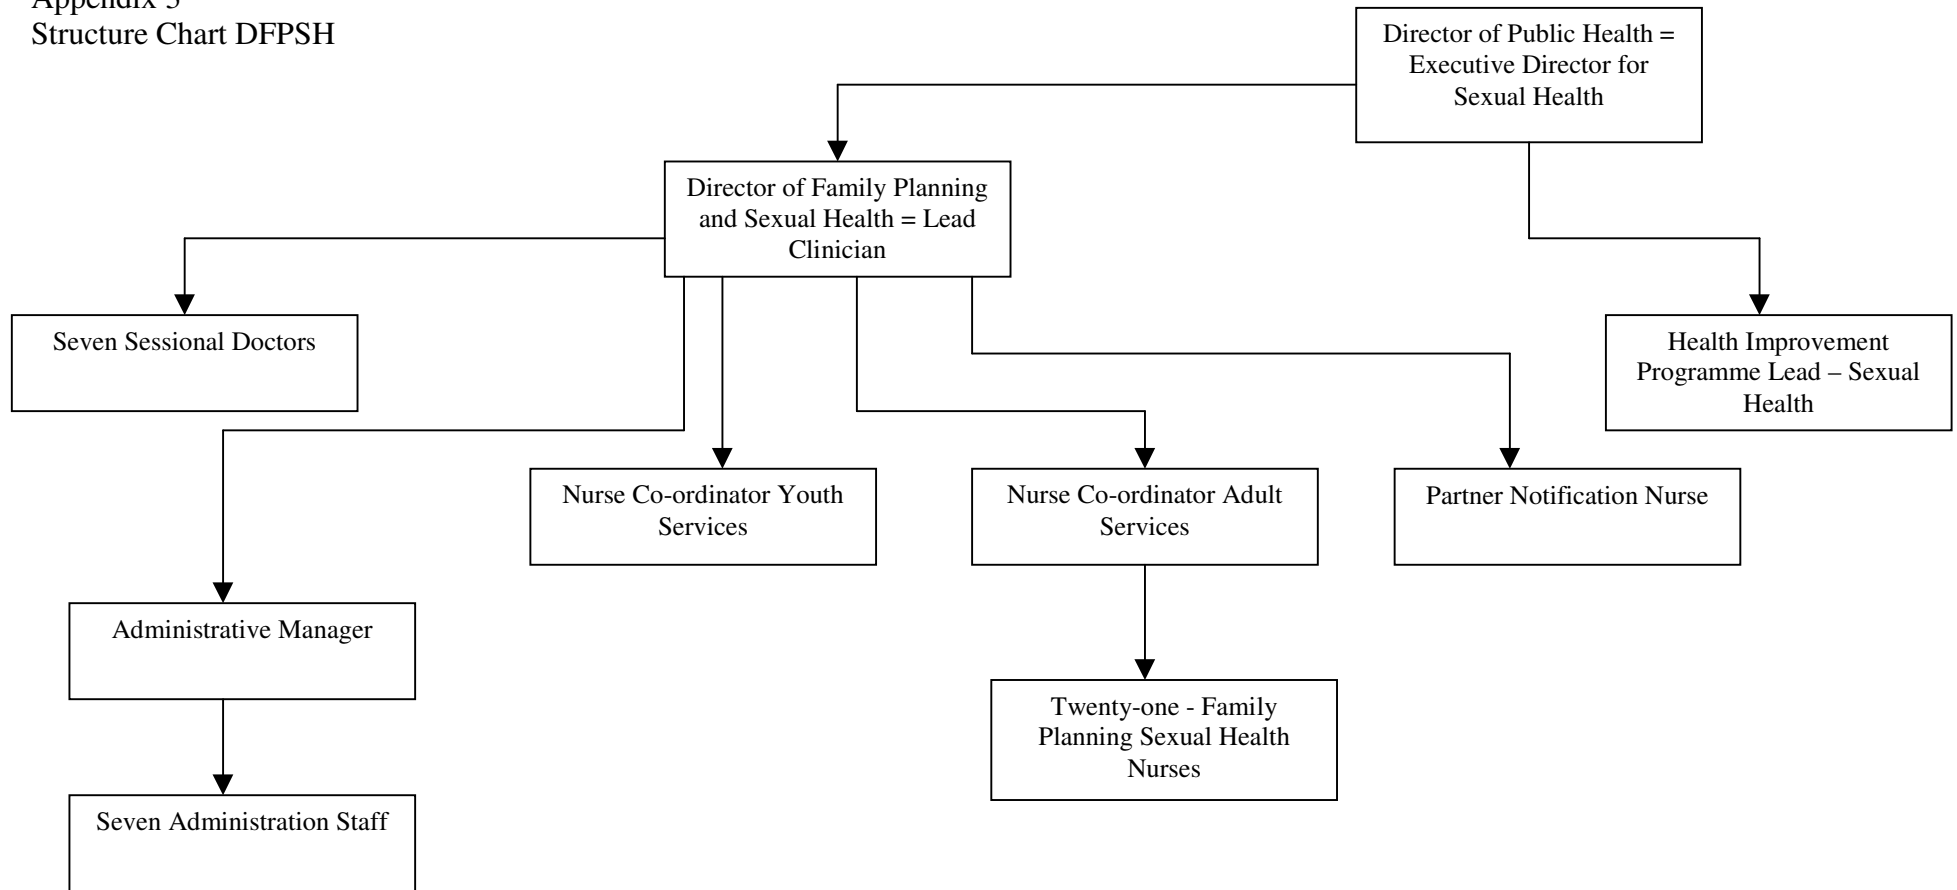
Appendix 3
Structure Chart DFPSH

Director of Public Health = Executive Director for Sexual Health

Director of Family Planning and Sexual Health = Lead Clinician

Health Improvement Programme Lead – Sexual Health

Seven Sessional Doctors

Nurse Co-ordinator Youth Services

Nurse Co-ordinator Adult Services

Partner Notification Nurse

Administrative Manager

Twenty-one - Family Planning Sexual Health Nurses

Seven Administration Staff